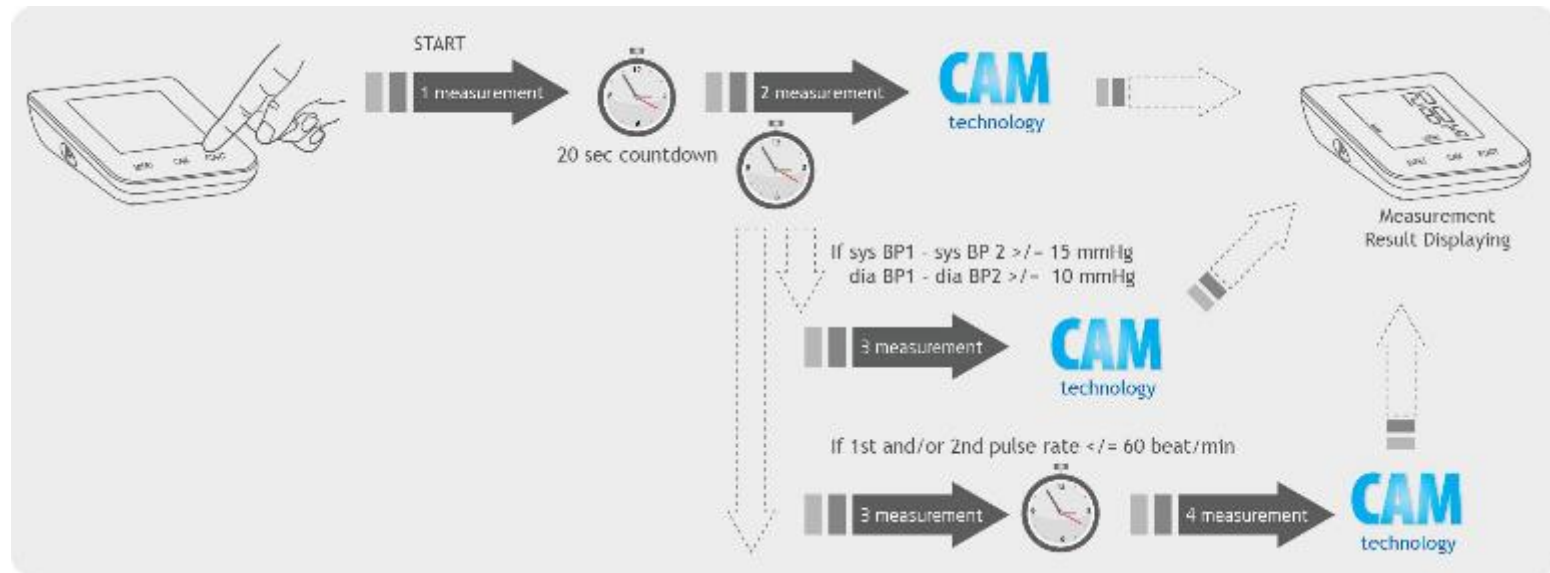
START

1 measurement

20 sec countdown

2 measurement

CAM technology

Measurement Result Displaying

If sys BP1 - sys BP 2 >/= 15 mmHg
dia BP1 - dia BP2 >/= 10 mmHg

3 measurement

CAM technology

If 1st and/or 2nd pulse rate </= 60 beat/min

3 measurement

4 measurement

CAM technology